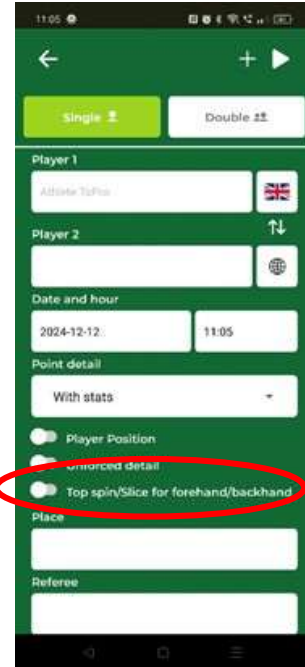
11:05

Single

Double

Player 1

Athlete TeFox

Player 2

Date and hour

2024-12-12

11:05

Point detail

With stats

Player Position

Unforced detail

Top spin/Slice for forehand/backhand

Place

Referee